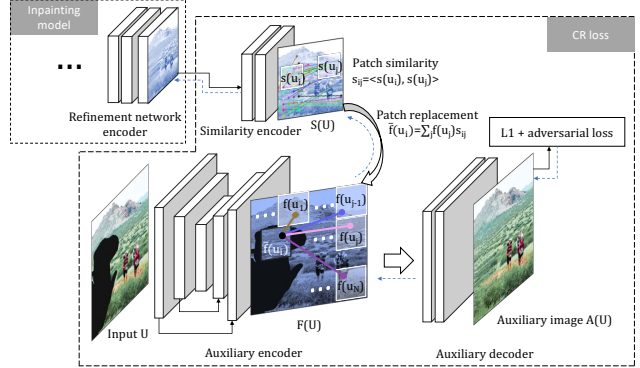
Inpainting model

...

Refinement network encoder

Similarity encoder

S(U)

$s(u_i)$

$s(u_j)$

Patch similarity

$s_{ij}$=<s($u_i$), s($u_j$)>

CR loss

Patch replacement

$\bar{f}(u_i)=\sum_j f(u_j)s_{ij}$

L1 + adversarial loss

$f(u_1)$

$f(u_{j-1})$

$f(u_i)$

$f(u_j)$

$f(u_N)$

Input U

F(U)

Auxiliary image A(U)

Auxiliary encoder

Auxiliary decoder